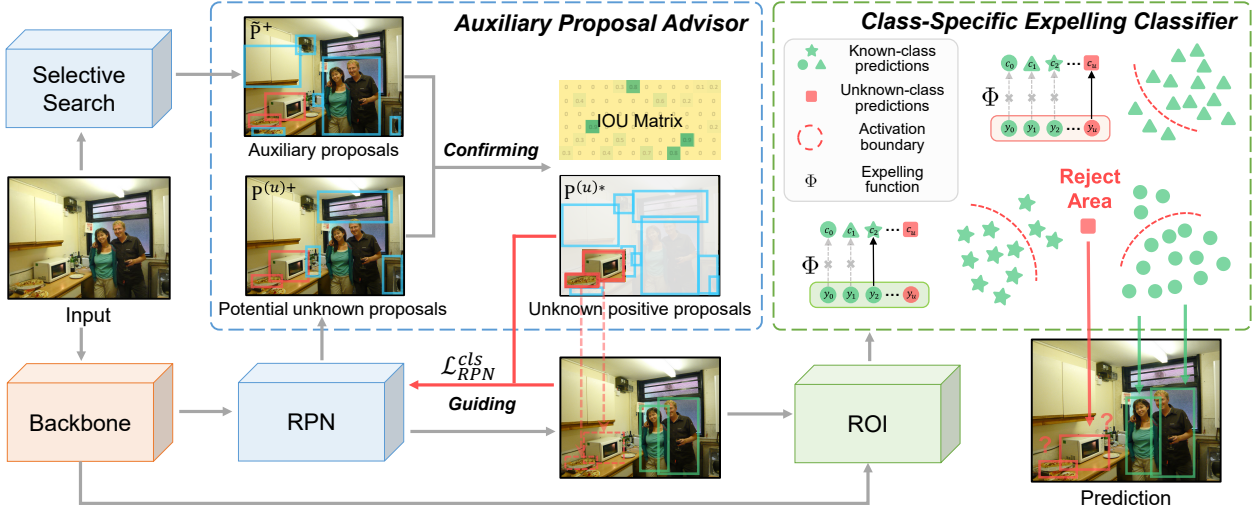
Selective Search

Input

Backbone

Auxiliary Proposal Advisor

$\tilde{P}^+$

Auxiliary proposals

$P^{(u)+}$

Potential unknown proposals

Confirming

IOU Matrix

$P^{(u)*}$

Unknown positive proposals

RPN

$\mathcal{L}_{RPN}^{cls}$

Guiding

ROI

Class-Specific Expelling Classifier

Known-class predictions

Unknown-class predictions

Activation boundary

$\Phi$ Expelling function

$\Phi$

$c_0$ $c_1$ $c_2$ ⋯ $c_u$

$y_0$ $y_1$ $y_2$ ⋯ $y_u$

$\Phi$

$c_0$ $c_1$ $c_2$ ⋯ $c_u$

$y_0$ $y_1$ $y_2$ ⋯ $y_u$

Reject Area

?

?

Prediction